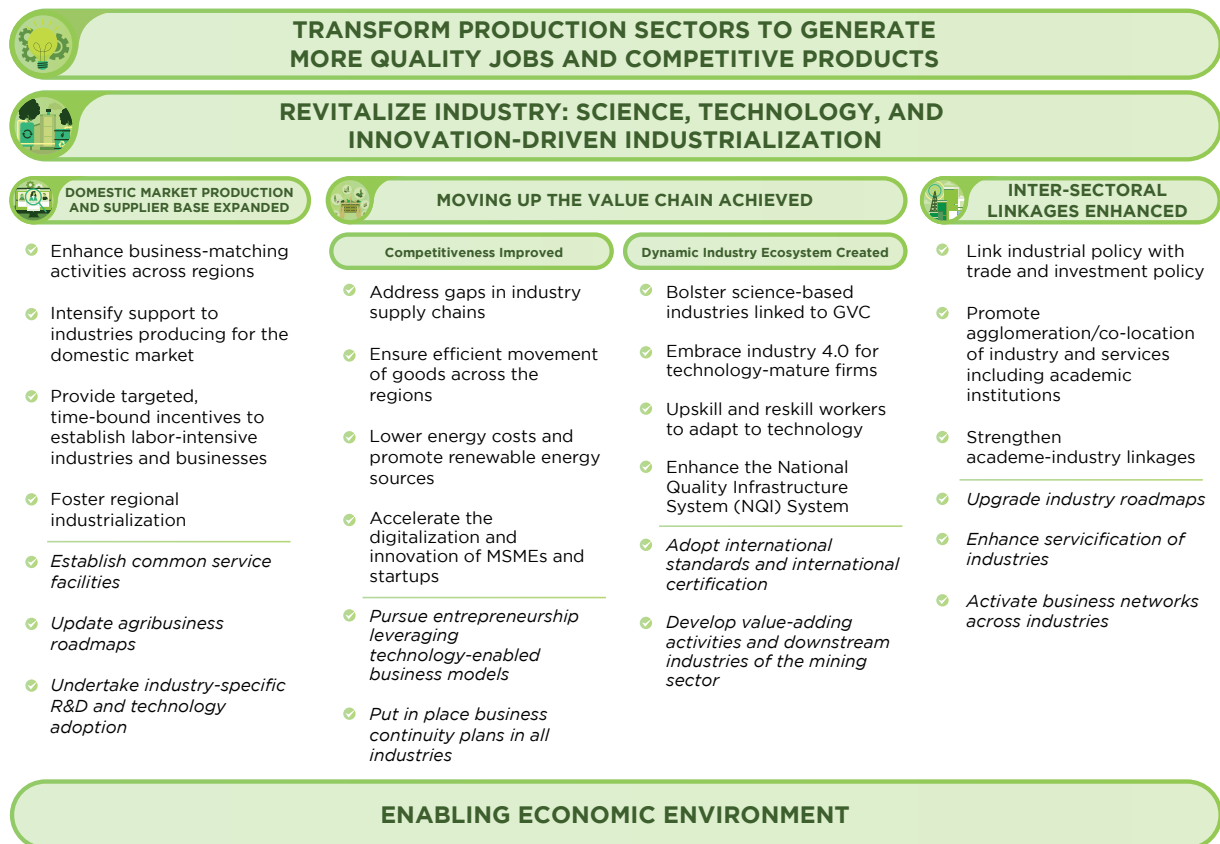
TRANSFORM PRODUCTION SECTORS TO GENERATE MORE QUALITY JOBS AND COMPETITIVE PRODUCTS

REVITALIZE INDUSTRY: SCIENCE, TECHNOLOGY, AND INNOVATION-DRIVEN INDUSTRIALIZATION

DOMESTIC MARKET PRODUCTION AND SUPPLIER BASE EXPANDED

Enhance business-matching activities across regions

Intensify support to industries producing for the domestic market

Provide targeted, time-bound incentives to establish labor-intensive industries and businesses

Foster regional industrialization

*Establish common service facilities*

*Update agribusiness roadmaps*

*Undertake industry-specific R&D and technology adoption*

MOVING UP THE VALUE CHAIN ACHIEVED

Competitiveness Improved

Address gaps in industry supply chains

Ensure efficient movement of goods across the regions

Lower energy costs and promote renewable energy sources

Accelerate the digitalization and innovation of MSMEs and startups

*Pursue entrepreneurship leveraging technology-enabled business models*

*Put in place business continuity plans in all industries*

Dynamic Industry Ecosystem Created

Bolster science-based industries linked to GVC

Embrace industry 4.0 for technology-mature firms

Upskill and reskill workers to adapt to technology

Enhance the National Quality Infrastructure System (NQI) System

*Adopt international standards and international certification*

*Develop value-adding activities and downstream industries of the mining sector*

INTER-SECTORAL LINKAGES ENHANCED

Link industrial policy with trade and investment policy

Promote agglomeration/co-location of industry and services including academic institutions

Strengthen academe-industry linkages

*Upgrade industry roadmaps*

*Enhance servicification of industries*

*Activate business networks across industries*

ENABLING ECONOMIC ENVIRONMENT